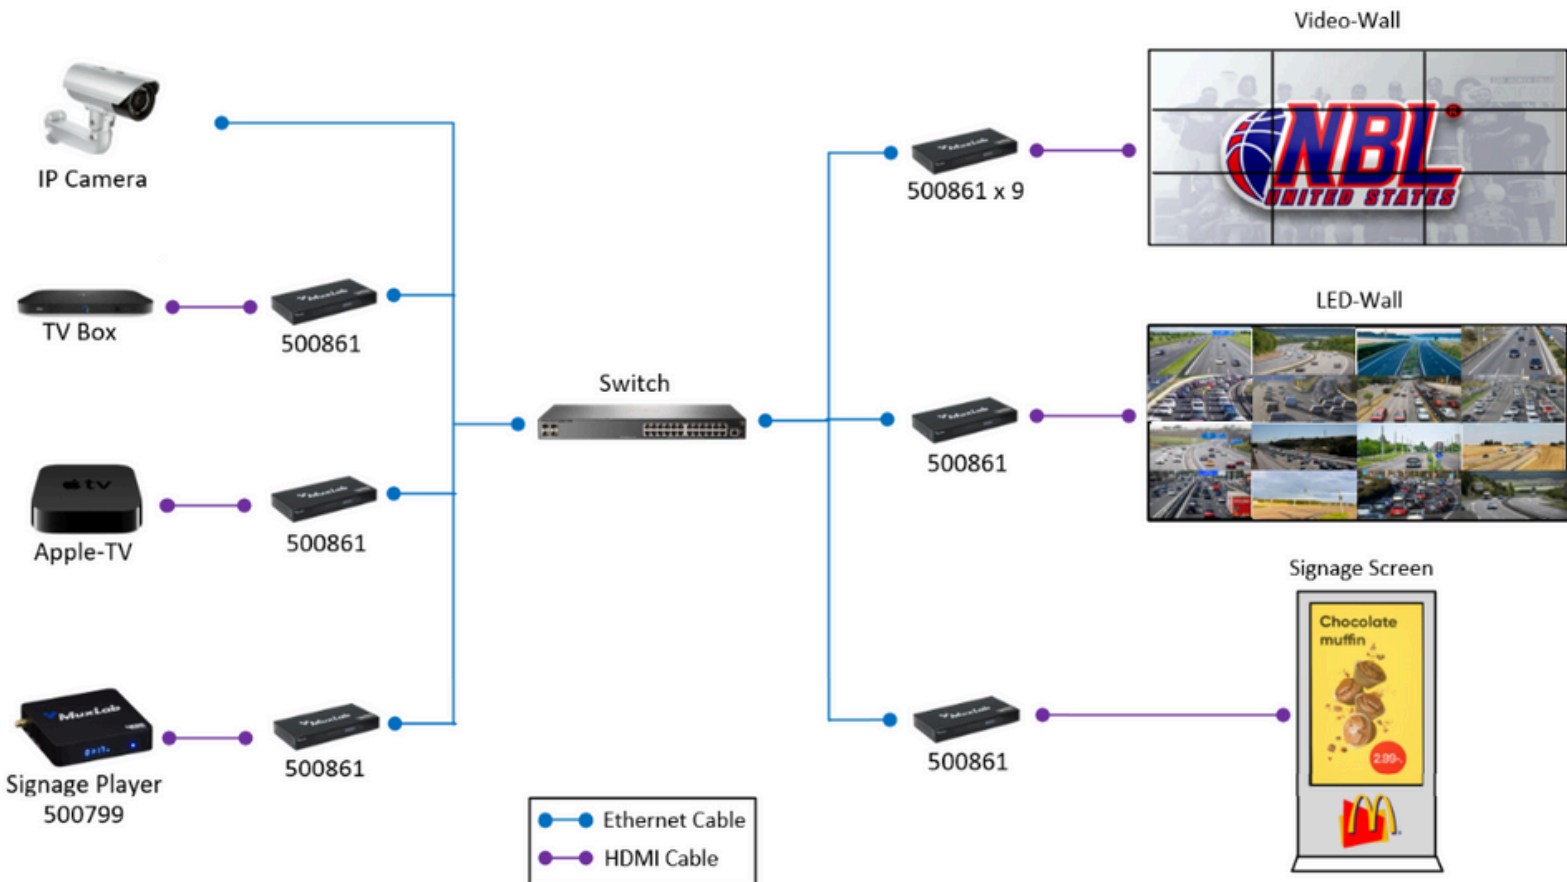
Video-Wall

IP Camera

500861 x 9

NBL
UNITED STATES

LED-Wall

TV Box

500861

Switch

500861

Apple-TV

500861

Signage Screen

Chocolate muffin

2.99.-

MuxLab

Signage Player
500799

500861

500861

Ethernet Cable
HDMI Cable